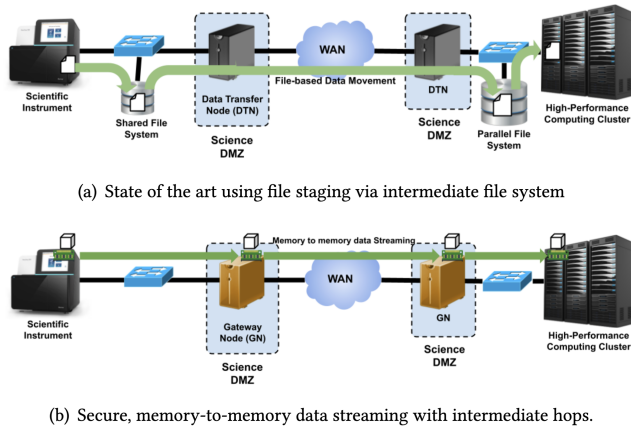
WAN

File-based Data Movement

Scientific Instrument

Shared File System

Data Transfer Node (DTN)

Science DMZ

DTN

Science DMZ

Parallel File System

High-Performance Computing Cluster

(a) State of the art using file staging via intermediate file system

Memory to memory data Streaming

WAN

Scientific Instrument

Gateway Node (GN)

Science DMZ

GN

Science DMZ

High-Performance Computing Cluster

(b) Secure, memory-to-memory data streaming with intermediate hops.